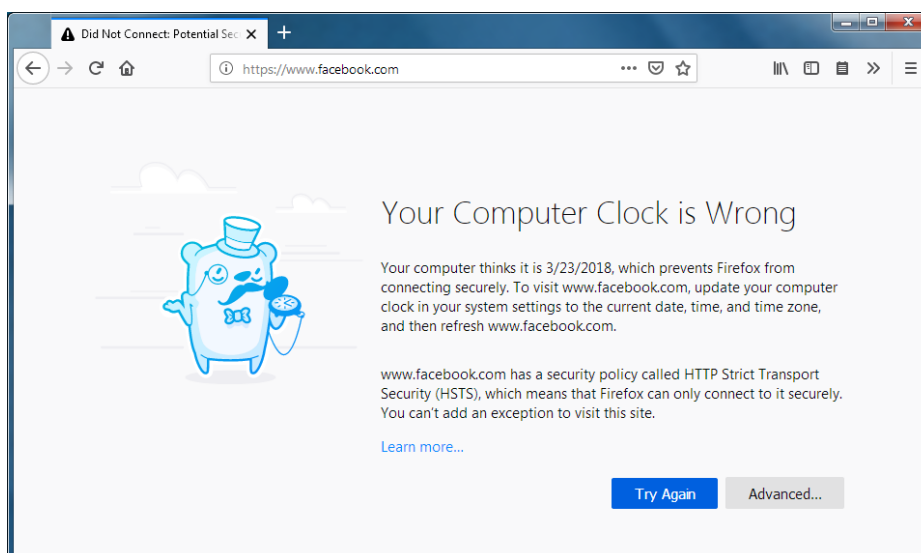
Did Not Connect: Potential Sec

https://www.facebook.com

Your Computer Clock is Wrong

Your computer thinks it is 3/23/2018, which prevents Firefox from connecting securely. To visit www.facebook.com, update your computer clock in your system settings to the current date, time, and time zone, and then refresh www.facebook.com.

www.facebook.com has a security policy called HTTP Strict Transport Security (HSTS), which means that Firefox can only connect to it securely. You can't add an exception to visit this site.

Learn more...

Try Again

Advanced...